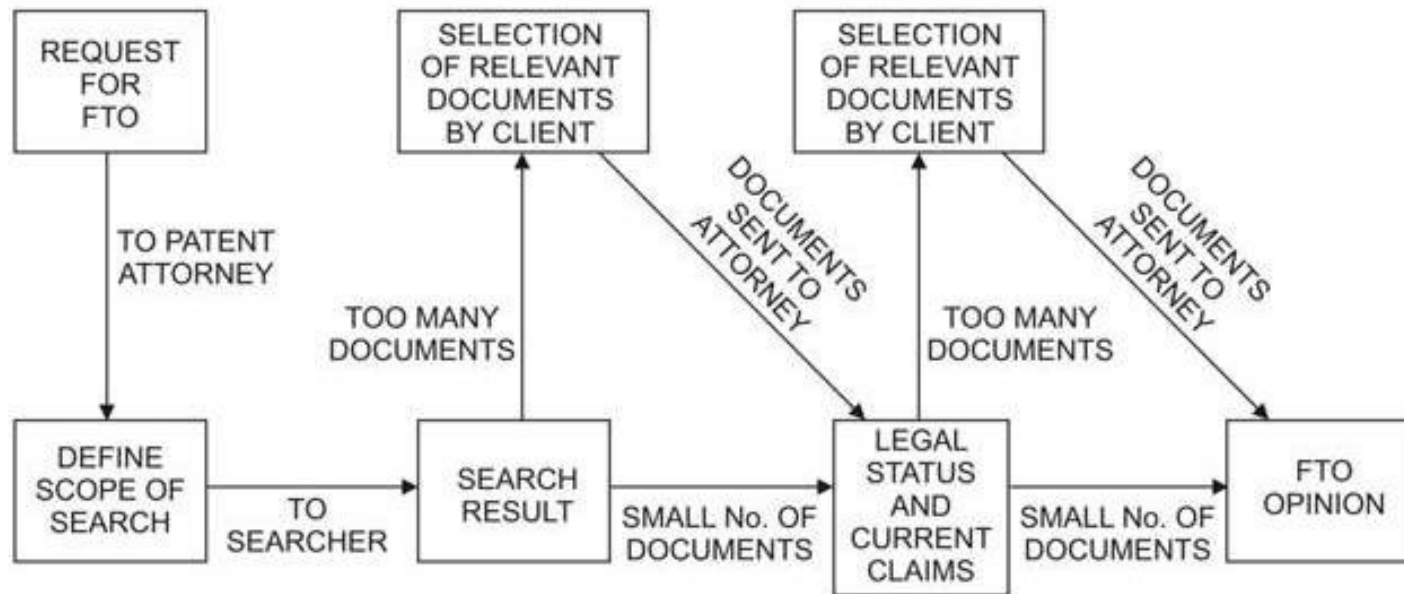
REQUEST FOR FTO

TO PATENT ATTORNEY

DEFINE SCOPE OF SEARCH

TO SEARCHER

SELECTION OF RELEVANT DOCUMENTS BY CLIENT

TOO MANY DOCUMENTS

SEARCH RESULT

SMALL No. OF DOCUMENTS

DOCUMENTS SENT TO ATTORNEY

SELECTION OF RELEVANT DOCUMENTS BY CLIENT

TOO MANY DOCUMENTS

LEGAL STATUS AND CURRENT CLAIMS

SMALL No. OF DOCUMENTS

DOCUMENTS SENT TO ATTORNEY

FTO OPINION